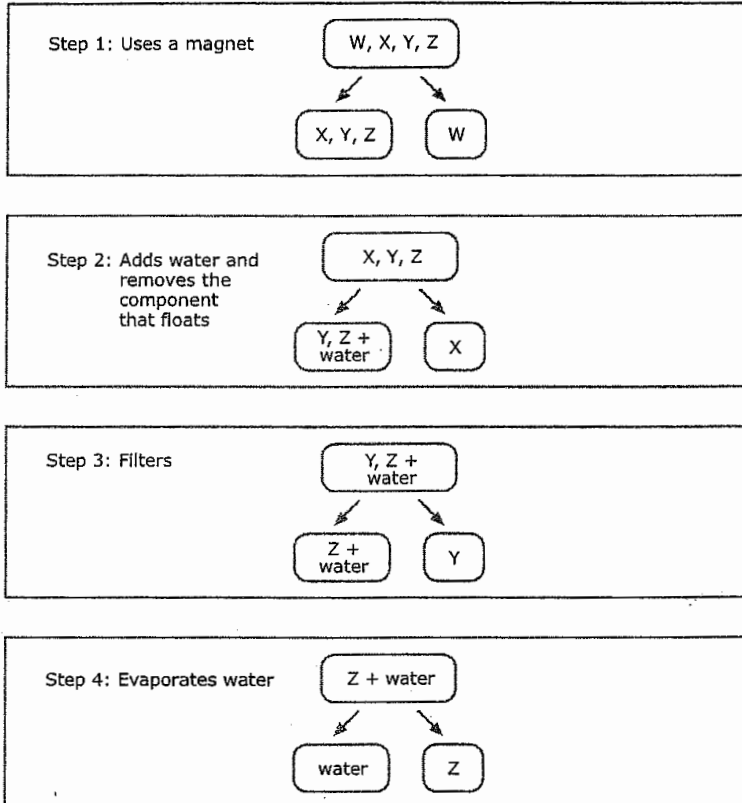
Step 1: Uses a magnet

W, X, Y, Z

X, Y, Z

W

Step 2: Adds water and removes the component that floats

X, Y, Z

Y, Z + water

X

Step 3: Filters

Y, Z + water

Z + water

Y

Step 4: Evaporates water

Z + water

water

Z